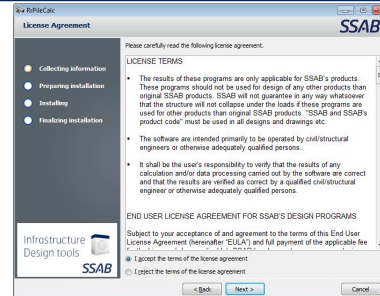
RrPileCalc

License Agreement

SSAB

Collecting information

Preparing installation

Installing

Finalizing installation

Infrastructure Design tools

SSAB

Please carefully read the following license agreement.

LICENSE TERMS

• The results of these programs are only applicable for SSAB's products. These programs should not be used for design of any other products than original SSAB products. SSAB will not guarantee in any way whatsoever that the structure will not collapse under the loads if these programs are used for other products than original SSAB products. "SSAB and SSAB's product code" must be used in all designs and drawings etc.

• The software are intended primarily to be operated by civil/structural engineers or other adequately qualified persons.

• It shall be the user's responsibility to verify that the results of any calculation and/or data processing carried out by the software are correct and that the results are verified as correct by a qualified civil/structural engineer or otherwise adequately qualified persons.

END USER LICENSE AGREEMENT FOR SSAB'S DESIGN PROGRAMS

Subject to your acceptance of and agreement to the terms of this End User License Agreement (hereinafter "EULA") and full payment of the applicable fee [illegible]

I accept the terms of the license agreement

I reject the terms of the license agreement

< Back

Next >

Cancel